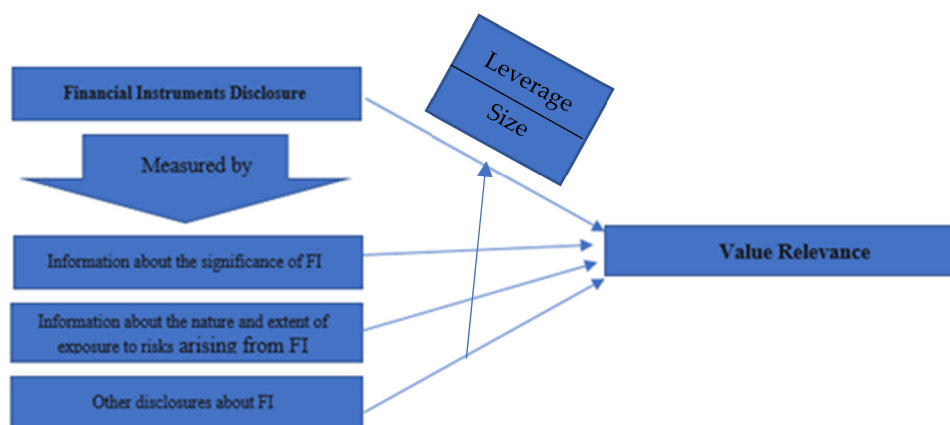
Financial Instruments Disclosure

Measured by

Leverage

Size

Value Relevance

Information about the significance of FI

Information about the nature and extent of exposure to risks arising from FI

Other disclosures about FI